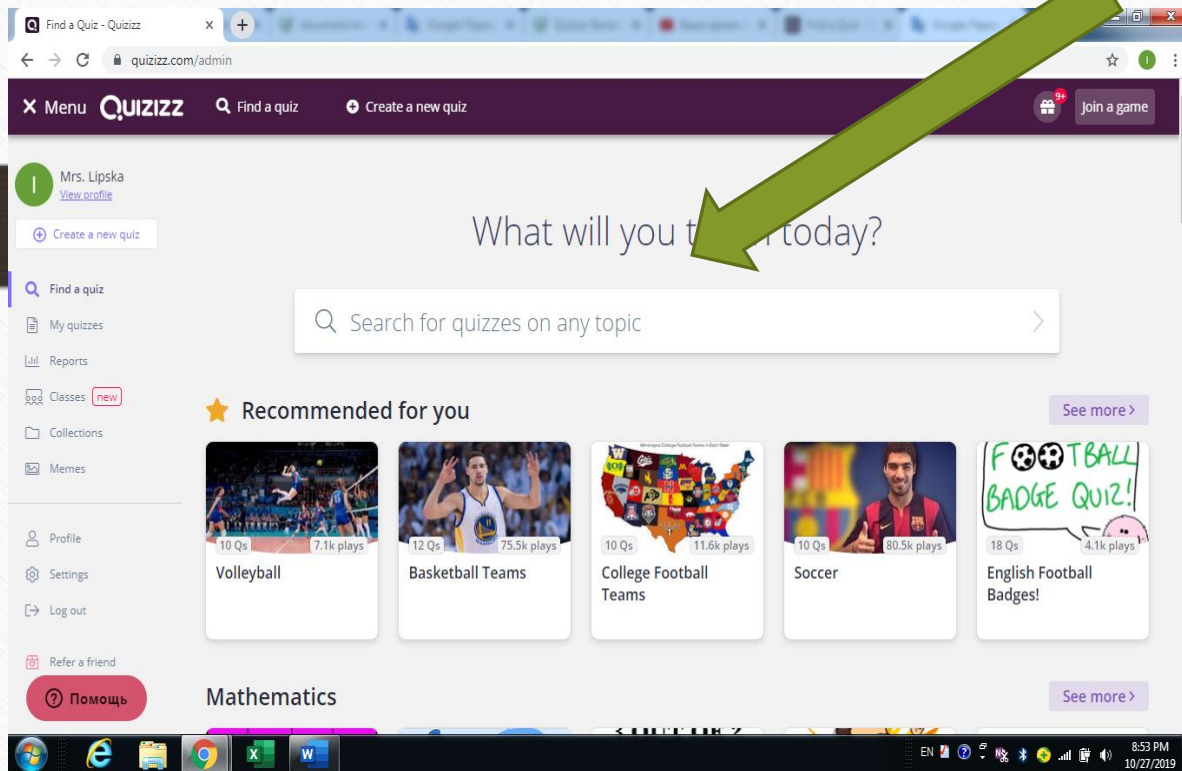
Find a Quiz - Quizizz

quizizz.com/admin

× Menu QUIZIZZ Find a quiz Create a new quiz

9+

Join a game

Mrs. Lipska
View profile

Create a new quiz

Find a quiz
My quizzes
Reports
Classes new
Collections
Memes

Profile
Settings
Log out

Refer a friend

Помощь

What will you t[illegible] today?

Search for quizzes on any topic

Recommended for you

See more

10 Qs 7.1k plays
Volleyball

12 Qs 75.5k plays
Basketball Teams

10 Qs 11.6k plays
College Football Teams

10 Qs 80.5k plays
Soccer

FOOTBALL BADGE QUIZ!
18 Qs 4.1k plays
English Football Badges!

Mathematics

See more

EN

8:53 PM
10/27/2019